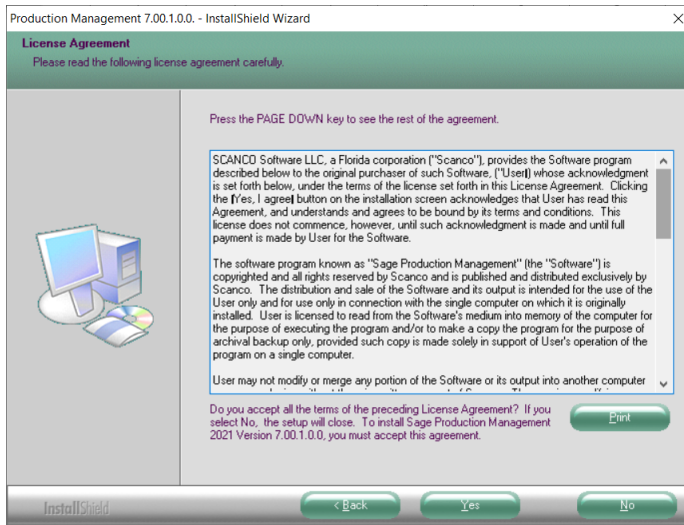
Production Management 7.00.1.0.0. - InstallShield Wizard

License Agreement

Please read the following license agreement carefully.

Press the PAGE DOWN key to see the rest of the agreement.

SCANCO Software LLC, a Florida corporation ("Scanco"), provides the Software program described below to the original purchaser of such Software, ("User|) whose acknowledgment is set forth below, under the terms of the license set forth in this License Agreement. Clicking the |Yes, I agree| button on the installation screen acknowledges that User has read this Agreement, and understands and agrees to be bound by its terms and conditions. This license does not commence, however, until such acknowledgment is made and until full payment is made by User for the Software.

The software program known as "Sage Production Management" (the "Software") is copyrighted and all rights reserved by Scanco and is published and distributed exclusively by Scanco. The distribution and sale of the Software and its output is intended for the use of the User only and for use only in connection with the single computer on which it is originally installed. User is licensed to read from the Software's medium into memory of the computer for the purpose of executing the program and/or to make a copy the program for the purpose of archival backup only, provided such copy is made solely in support of User's operation of the program on a single computer.

User may not modify or merge any portion of the Software or its output into another computer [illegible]

Do you accept all the terms of the preceding License Agreement? If you select No, the setup will close. To install Sage Production Management 2021 Version 7.00.1.0.0, you must accept this agreement.

Print

InstallShield

< Back

Yes

No